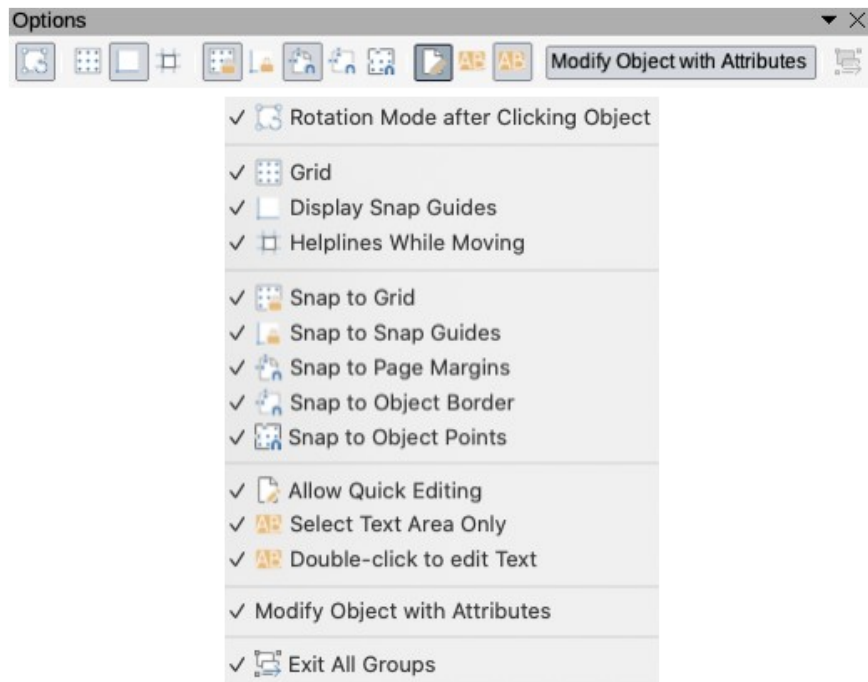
Options

Modify Object with Attributes

✓ Rotation Mode after Clicking Object

✓ Grid
✓ Display Snap Guides
✓ Helplines While Moving

✓ Snap to Grid
✓ Snap to Snap Guides
✓ Snap to Page Margins
✓ Snap to Object Border
✓ Snap to Object Points

✓ Allow Quick Editing
✓ Select Text Area Only
✓ Double-click to edit Text

✓ Modify Object with Attributes

✓ Exit All Groups